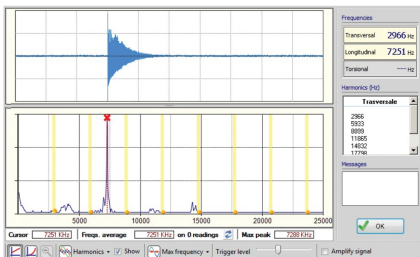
Frequencies

Transversal 2966 Hz

Longitudinal 7251 Hz

Torsional --- Hz

Harmonics (Hz)

Transversale

2966
5933
8899
11865
14832
17798

Messages

OK

5000 10000 15000 20000 25000

Cursor 7251 KHz Freqs. average 7251 KHz on 0 readings Max peak 7288 KHz

Harmonics Show Max frequency Trigger level Amplify signal